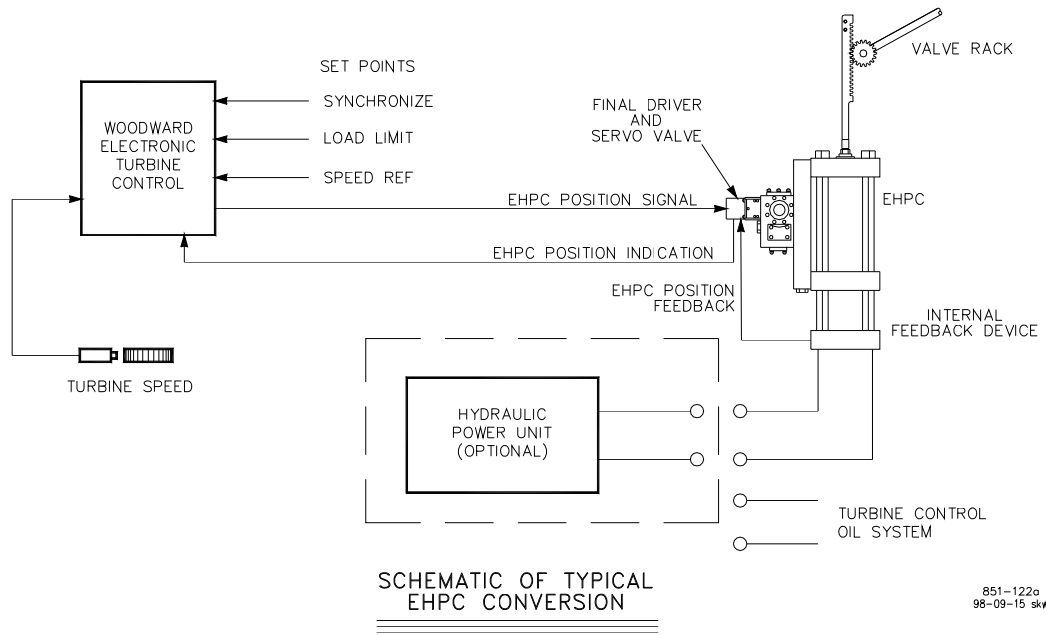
WOODWARD ELECTRONIC TURBINE CONTROL

SET POINTS

SYNCHRONIZE

LOAD LIMIT

SPEED REF

VALVE RACK

FINAL DRIVER AND SERVO VALVE

EHPC POSITION SIGNAL

EHPC

EHPC POSITION INDICATION

EHPC POSITION FEEDBACK

INTERNAL FEEDBACK DEVICE

TURBINE SPEED

HYDRAULIC POWER UNIT (OPTIONAL)

TURBINE CONTROL OIL SYSTEM

SCHEMATIC OF TYPICAL EHPC CONVERSION

851-122a
98-09-15 skw